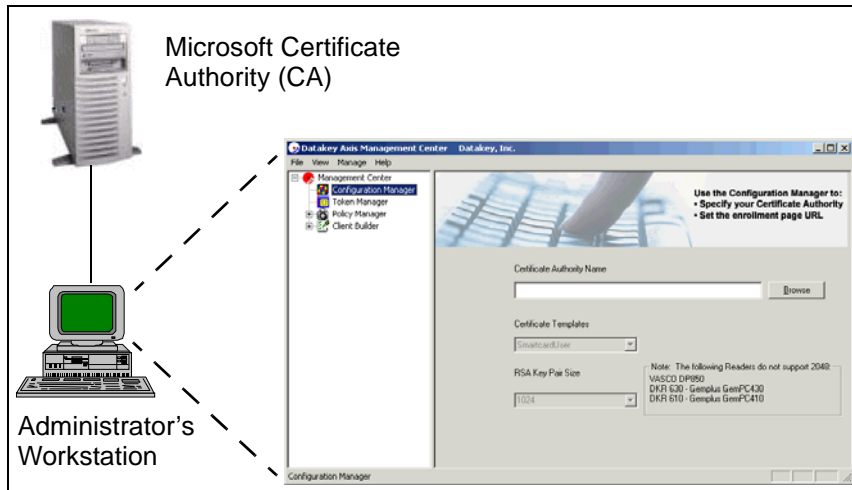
Microsoft Certificate Authority (CA)

Datakey Axis Management Center Datakey, Inc.

File View Manage Help

Management Center
Configuration Manager
Token Manager
Policy Manager
Client Builder

Use the Configuration Manager to:
• Specify your Certificate Authority
• Set the enrollment page URL

Certificate Authority Name

Browse

Certificate Templates

SmartcardUser

RSA Key Pair Size

1024

Note: The following Readers do not support 2048:
VASCO DP850
DKR 630 - Gemplus GemPC430
DKR 610 - Gemplus GemPC410

Configuration Manager

Administrator's Workstation